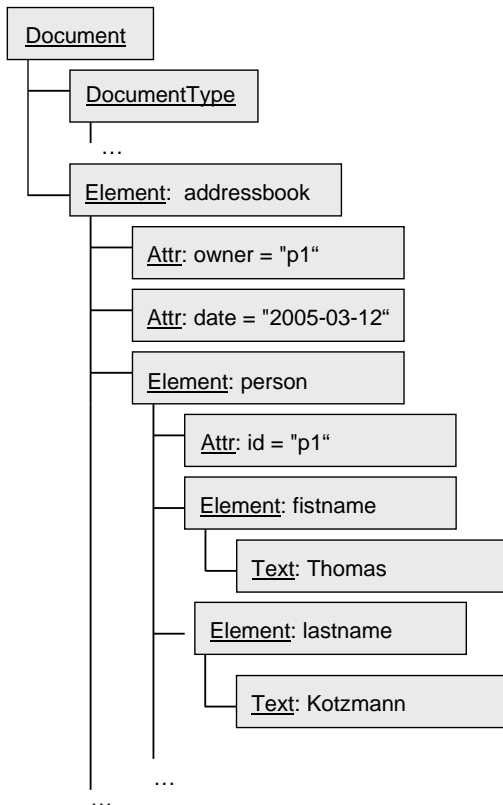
Document

DocumentType

…

Element: addressbook

Attr: owner = "p1“

Attr: date = "2005-03-12“

Element: person

Attr: id = "p1“

Element: fistname

Text: Thomas

Element: lastname

Text: Kotzmann

…

…